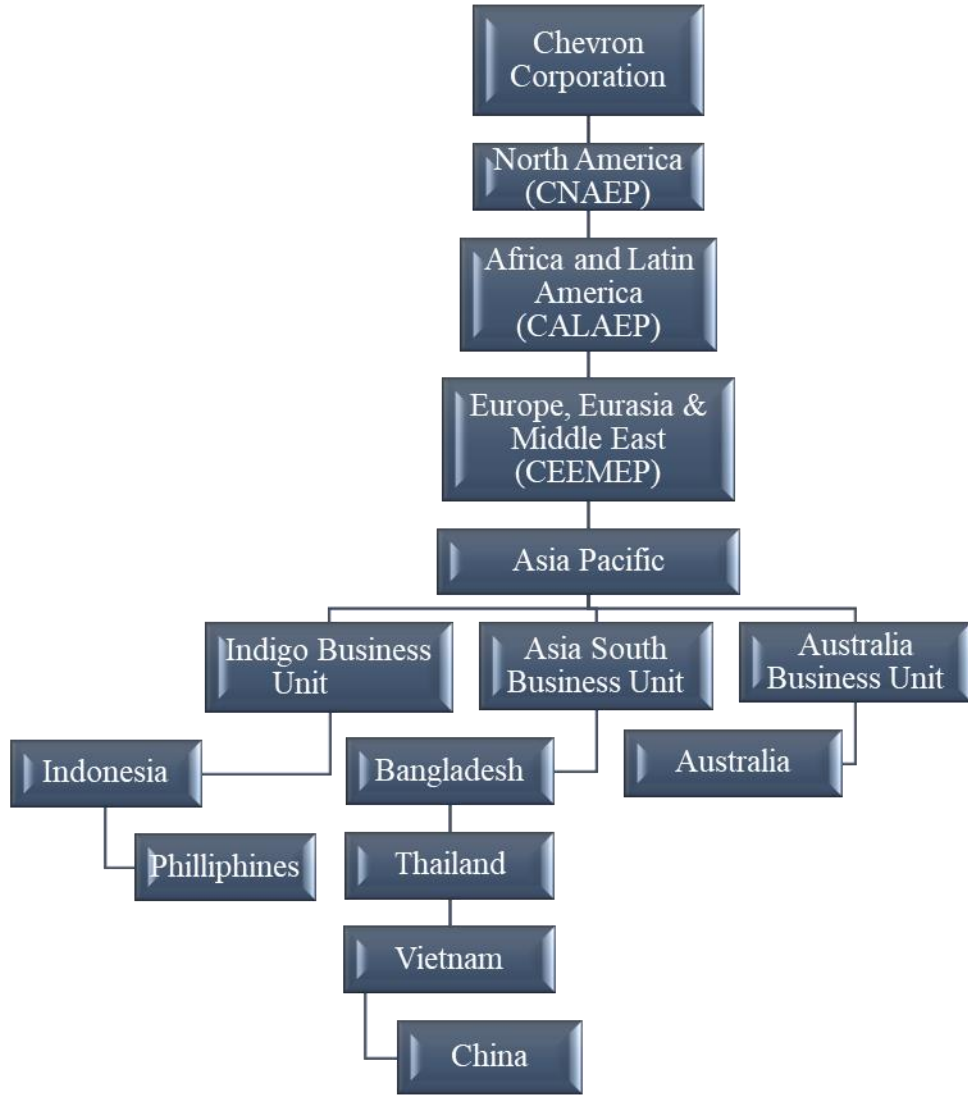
Chevron Corporation

North America (CNAEP)

Africa and Latin America (CALAEP)

Europe, Eurasia & Middle East (CEEMEP)

Asia Pacific

Indigo Business Unit

Asia South Business Unit

Australia Business Unit

Indonesia

Phillliphines

Bangladesh

Thailand

Vietnam

China

Australia